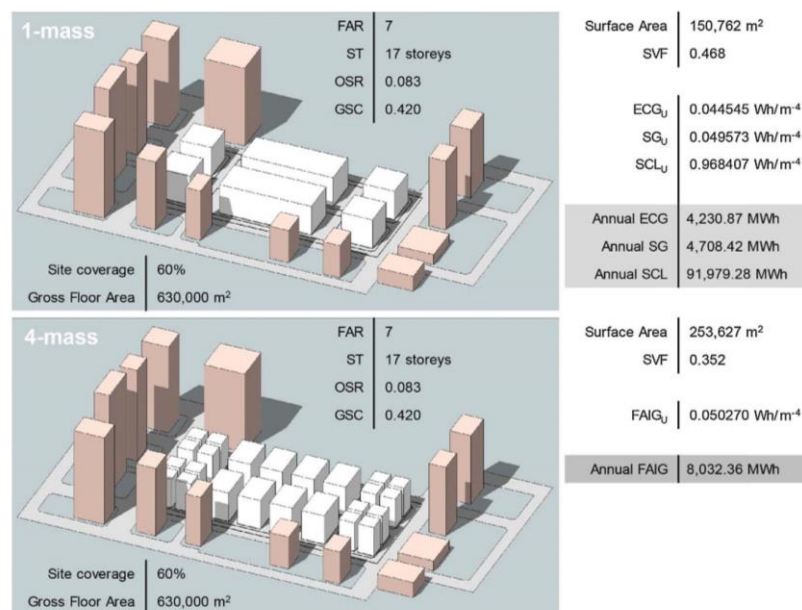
1-mass

| FAR | 7 |
|---|---|
| ST | 17 storeys |
| OSR | 0.083 |
| GSC | 0.420 |

| Site coverage | 60% |
|---|---|
| Gross Floor Area | 630,000 m$^2$ |

| Surface Area | 150,762 m$^2$ |
|---|---|
| SVF | 0.468 |

| ECG$_U$ | 0.044545 Wh/m$^{-4}$ |
|---|---|
| SG$_U$ | 0.049573 Wh/m$^{-4}$ |
| SCL$_U$ | 0.968407 Wh/m$^{-4}$ |

| Annual ECG | 4,230.87 MWh |
|---|---|
| Annual SG | 4,708.42 MWh |
| Annual SCL | 91,979.28 MWh |

4-mass

| FAR | 7 |
|---|---|
| ST | 17 storeys |
| OSR | 0.083 |
| GSC | 0.420 |

| Site coverage | 60% |
|---|---|
| Gross Floor Area | 630,000 m$^2$ |

| Surface Area | 253,627 m$^2$ |
|---|---|
| SVF | 0.352 |

| FAIG$_U$ | 0.050270 Wh/m$^{-4}$ |
|---|---|

| Annual FAIG | 8,032.36 MWh |
|---|---|